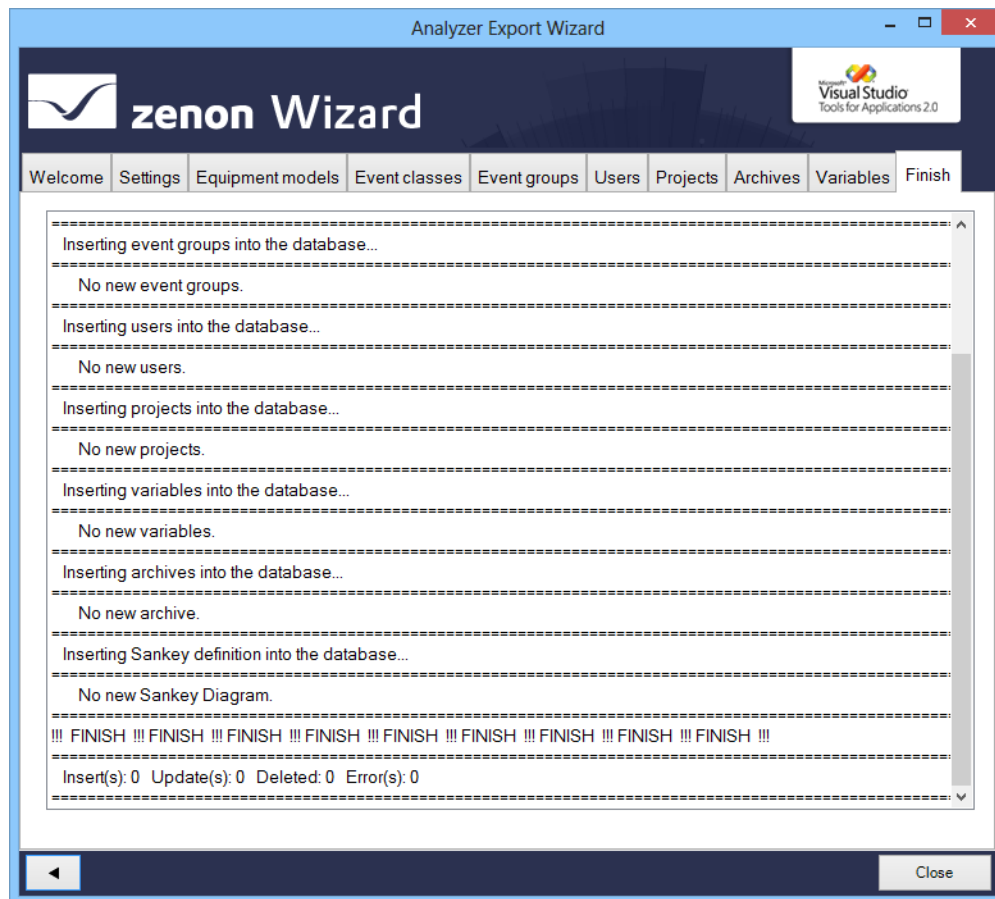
Analyzer Export Wizard

zenon Wizard

Microsoft Visual Studio Tools for Applications 2.0

Welcome | Settings | Equipment models | Event classes | Event groups | Users | Projects | Archives | Variables | Finish

==========================================================================
Inserting event groups into the database...
==========================================================================
No new event groups.
==========================================================================
Inserting users into the database...
==========================================================================
No new users.
==========================================================================
Inserting projects into the database...
==========================================================================
No new projects.
==========================================================================
Inserting variables into the database...
==========================================================================
No new variables.
==========================================================================
Inserting archives into the database...
==========================================================================
No new archive.
==========================================================================
Inserting Sankey definition into the database...
==========================================================================
No new Sankey Diagram.
==========================================================================
!!! FINISH !!! FINISH !!! FINISH !!! FINISH !!! FINISH !!! FINISH !!! FINISH !!! FINISH !!! FINISH !!!
==========================================================================
Insert(s): 0 Update(s): 0 Deleted: 0 Error(s): 0
==========================================================================

Close